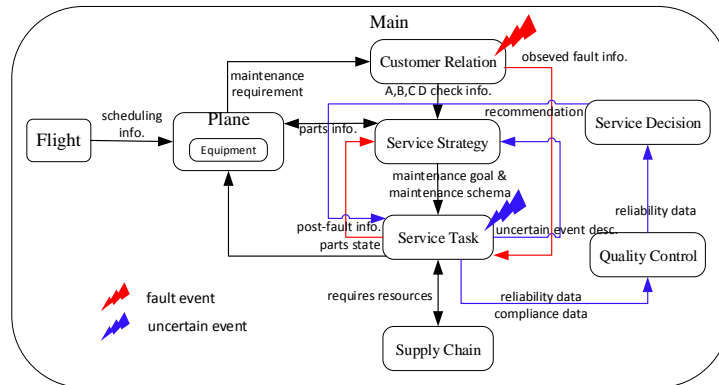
Main

Customer Relation

obseved fault info.

maintenance requirement

A,B,C D check info.

recommendation

Service Decision

scheduling info.

Flight

Plane

Equipment

parts info.

Service Strategy

maintenance goal & maintenance schema

reliability data

post-fault info.

parts state

Service Task

uncertain event desc.

Quality Control

fault event

uncertain event

requires resources

reliability data

compliance data

Supply Chain